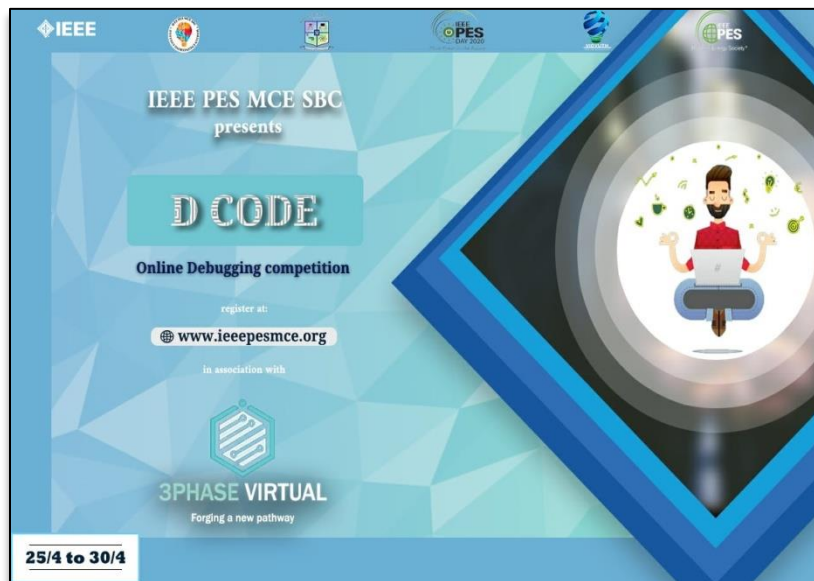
IEEE

IEEE PES DAY 2020

IEEE PES

IEEE PES MCE SBC
presents

D CODE

Online Debugging competition

register at:

www.ieeepesmce.org

in association with

3PHASE VIRTUAL
Forging a new pathway

25/4 to 30/4